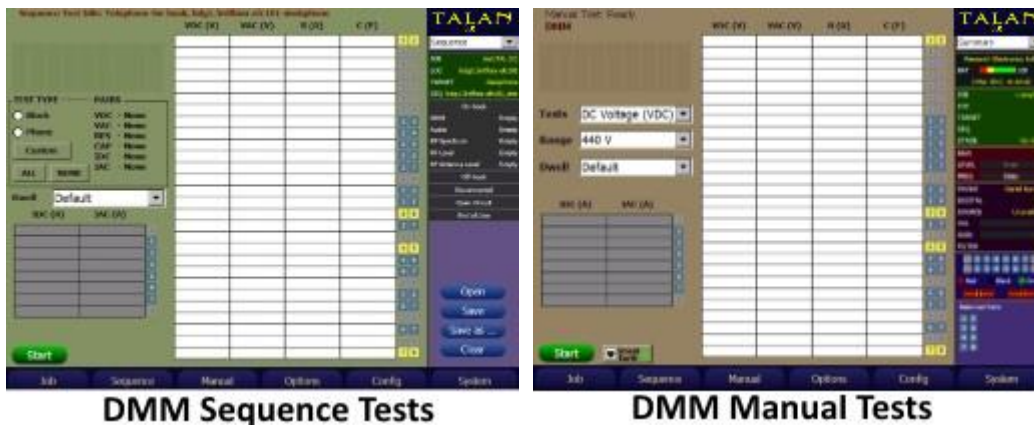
Sequence Test Info: Telephone for hook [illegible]

VDC (V) VAC (V) R (Ω) C (F)

TALAN

Sequence

TEST TYPE

Block

Phone

Custom

ALL NONE

PAIRS

VDC - None
VAC - None
RES - None
CAP - None
IDC - None
IAC - None

Dwell Default

IDC (A) IAC (A)

Open

Save

Save as ...

Clear

Start

Job Sequence Manual Options Config System

DMM Sequence Tests

Manual Test: Ready
DMM

VDC (V) VAC (V) R (Ω) C (F)

TALAN

Tests DC Voltage (VDC)

Range 440 V

Dwell Default

IDC (A) IAC (A)

Start

Job Sequence Manual Options Config System

DMM Manual Tests